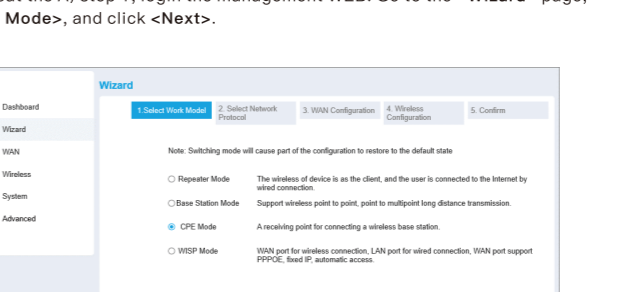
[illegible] step 1, login the management WEB. Go to the "Wizard" page, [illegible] Mode>, and click <Next>.

Wizard

Dashboard
Wizard
WAN
Wireless
System
Advanced

1.Select Work Model
2. Select Network Protocol
3. WAN Configuration
4. Wireless Configuration
5. Confirm

Note: Switching mode will cause part of the configuration to restore to the default state

Repeater Mode — The wireless of device is as the client, and the user is connected to the Internet by wired connection.

Base Station Mode — Support wireless point to point, point to multipoint long distance transmission.

CPE Mode — A receiving point for connecting a wireless base station.

WISP Mode — WAN port for wireless connection, LAN port for wired connection, WAN port support PPPOE, fixed IP, automatic access.